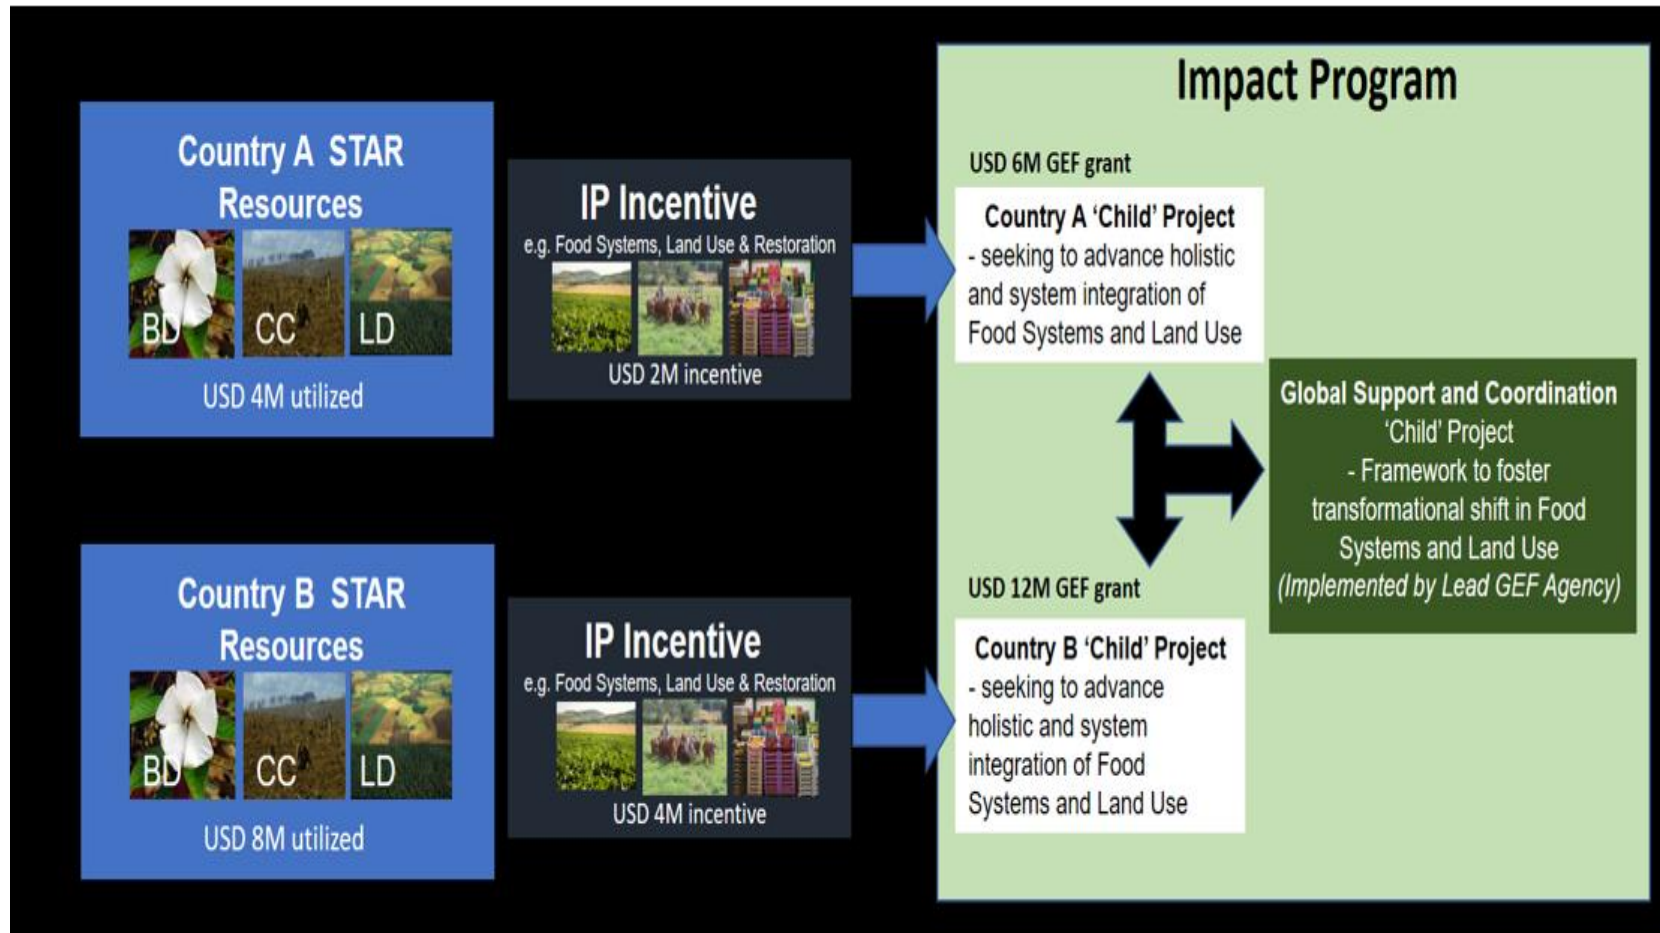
Country A STAR Resources

BD CC LD

USD 4M utilized

IP Incentive

e.g. Food Systems, Land Use & Restoration

USD 2M incentive

Country B STAR Resources

BD CC LD

USD 8M utilized

IP Incentive

e.g. Food Systems, Land Use & Restoration

USD 4M incentive

Impact Program

USD 6M GEF grant

Country A 'Child' Project
- seeking to advance holistic and system integration of Food Systems and Land Use

USD 12M GEF grant

Country B 'Child' Project
- seeking to advance holistic and system integration of Food Systems and Land Use

Global Support and Coordination
'Child' Project
- Framework to foster transformational shift in Food Systems and Land Use
(Implemented by Lead GEF Agency)